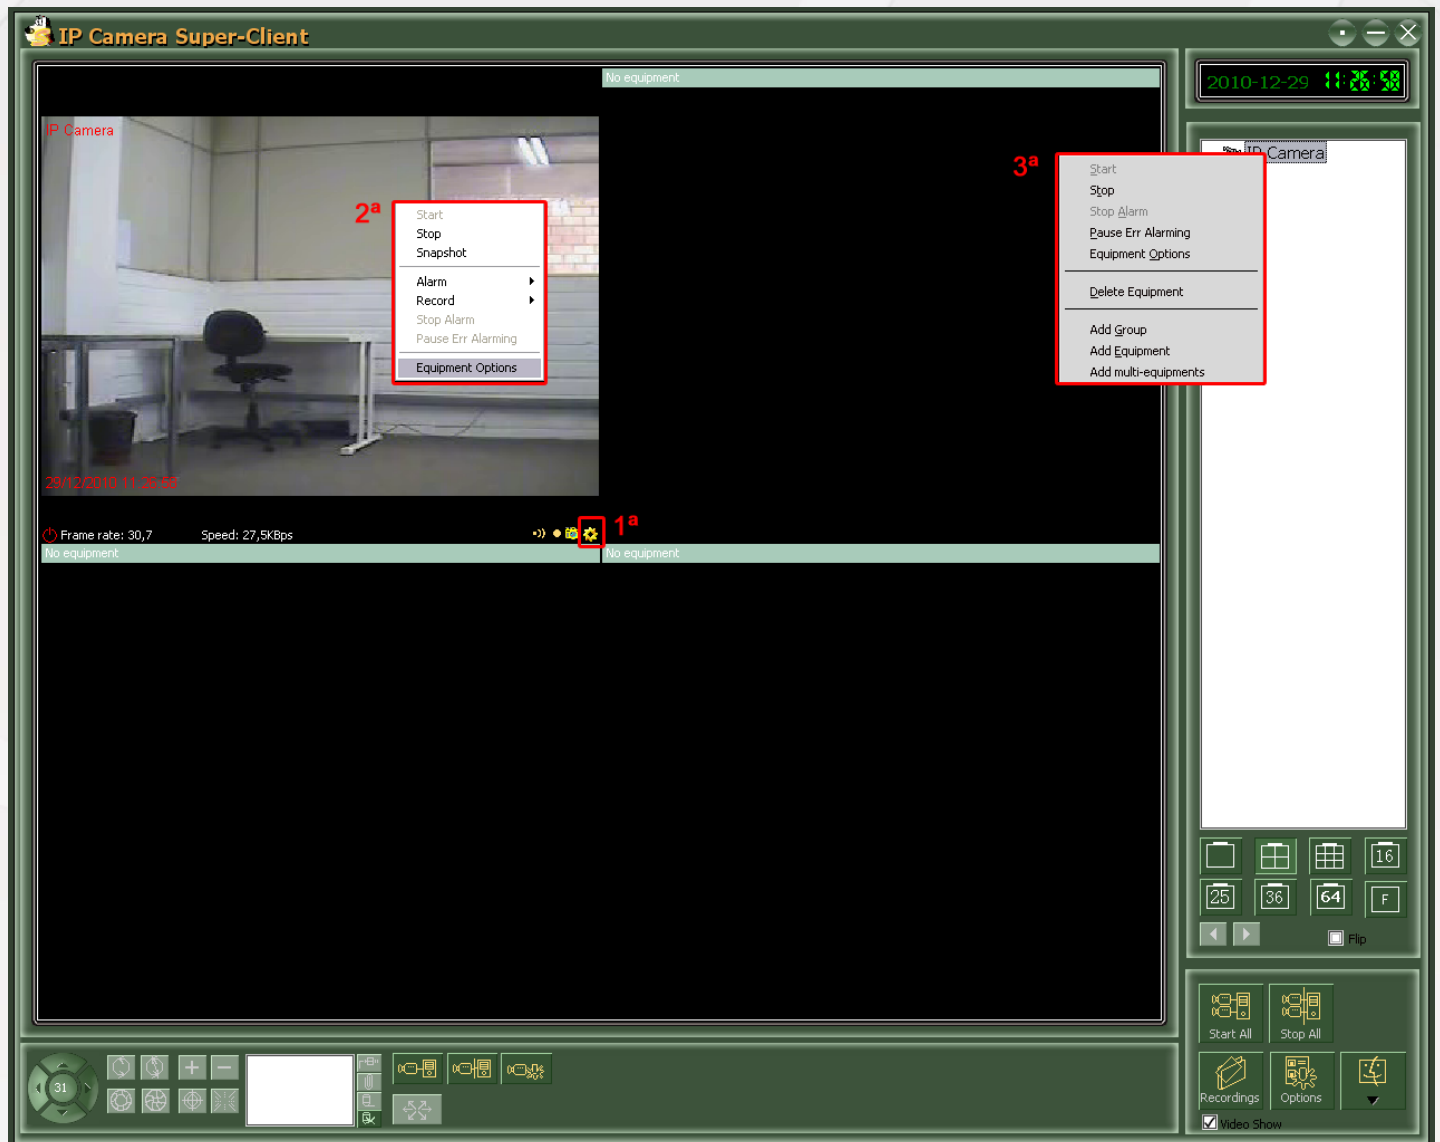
IP Camera Super-Client

2010-12-29 11:36:58

No equipment

IP Camera

29/12/2010 11:36:58

2ª

Start
Stop
Snapshot
Alarm
Record
Stop Alarm
Pause Err Alarming
Equipment Options

3ª

Start
Stop
Stop Alarm
Pause Err Alarming
Equipment Options
Delete Equipment
Add Group
Add Equipment
Add multi-equipments

IP Camera

Frame rate: 30,7 Speed: 27,5KBps

1ª

No equipment

No equipment

16
25 36 64 F

Flip

Start All Stop All

Recordings Options

Video Show

31